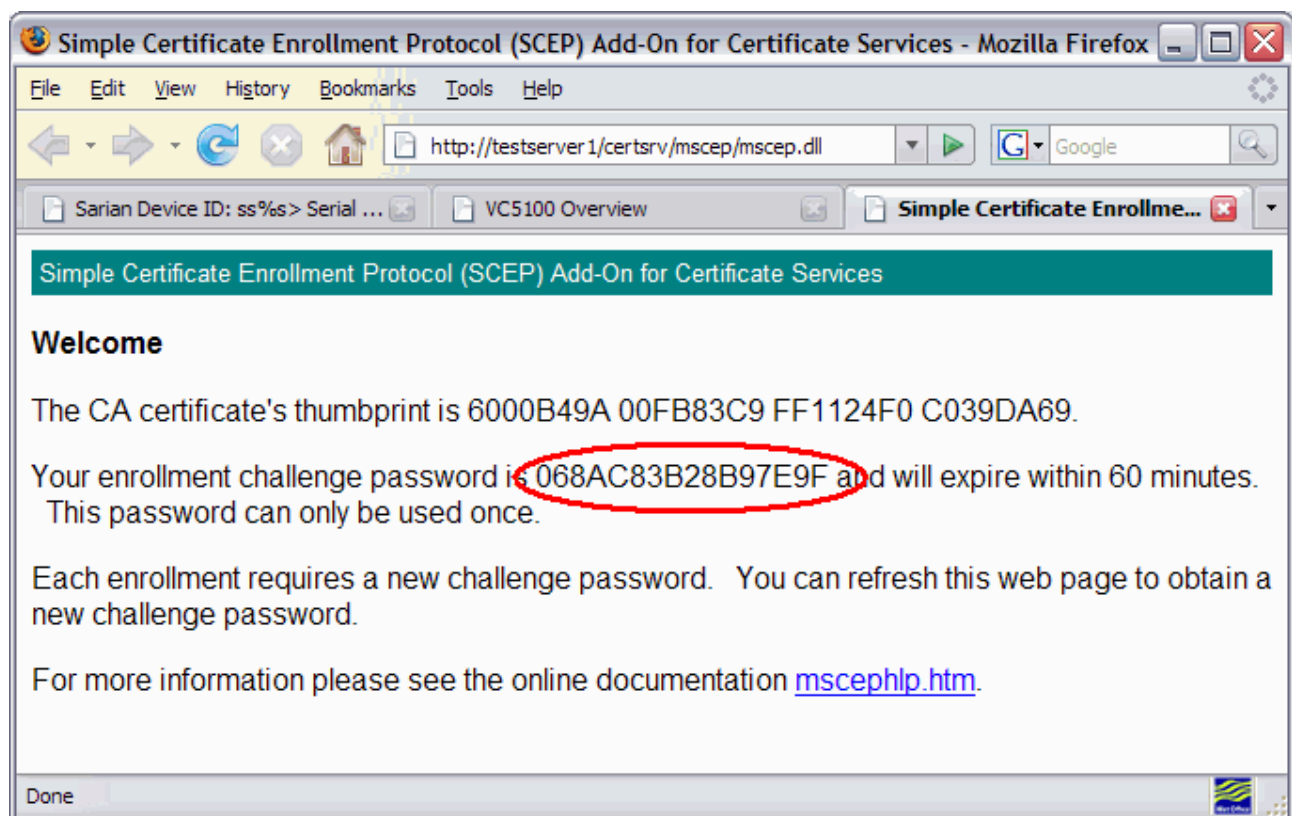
Simple Certificate Enrollment Protocol (SCEP) Add-On for Certificate Services - Mozilla Firefox

File Edit View History Bookmarks Tools Help

http://testserver1/certsrv/mscep/mscep.dll

G Google

Sarian Device ID: ss%s> Serial ...

VC5100 Overview

Simple Certificate Enrollme...

Simple Certificate Enrollment Protocol (SCEP) Add-On for Certificate Services

**Welcome**

The CA certificate's thumbprint is 6000B49A 00FB83C9 FF1124F0 C039DA69.

Your enrollment challenge password is 068AC83B28B97E9F and will expire within 60 minutes. This password can only be used once.

Each enrollment requires a new challenge password. You can refresh this web page to obtain a new challenge password.

For more information please see the online documentation mscephlp.htm.

Done